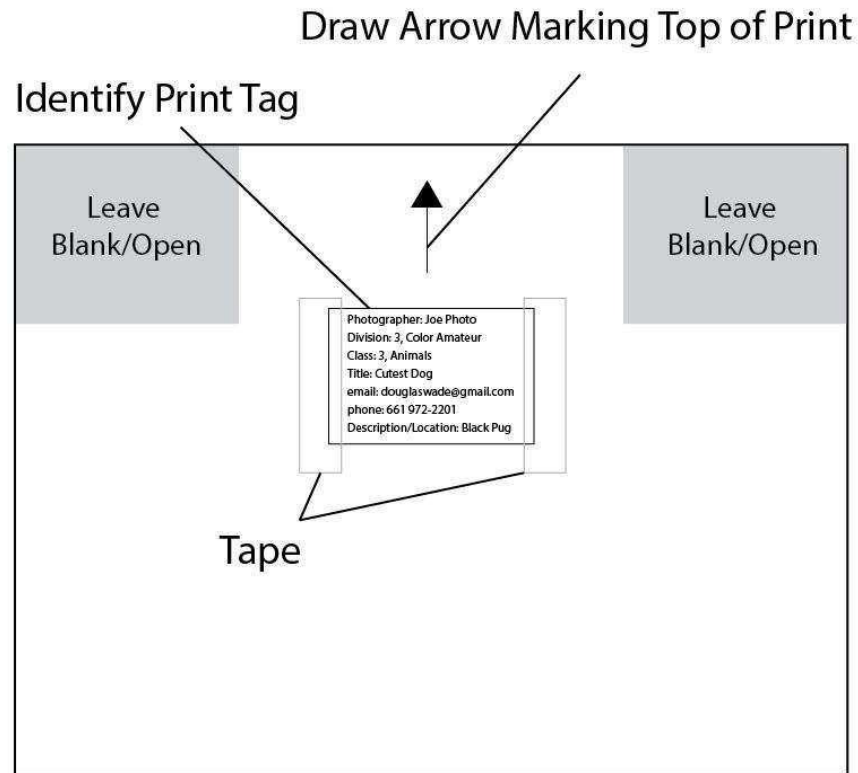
Draw Arrow Marking Top of Print

Identify Print Tag

Leave Blank/Open

Leave Blank/Open

Photographer: Joe Photo
Division: 3, Color Amateur
Class: 3, Animals
Title: Cutest Dog
email: douglaswade@gmail.com
phone: 661 972-2201
Description/Location: Black Pug

Tape